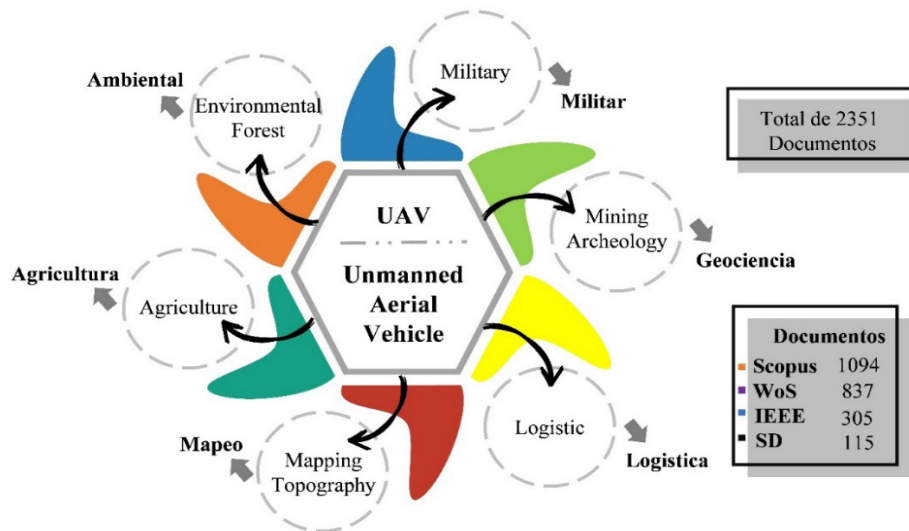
Military

Militar

Ambiental

Environmental Forest

Total de 2351 Documentos

UAV

Unmanned Aerial Vehicle

Mining Archeology

Geociencia

Agricultura

Agriculture

| Documentos | |
|---|---|
| Scopus | 1094 |
| WoS | 837 |
| IEEE | 305 |
| SD | 115 |

Logistic

Logistica

Mapeo

Mapping Topography